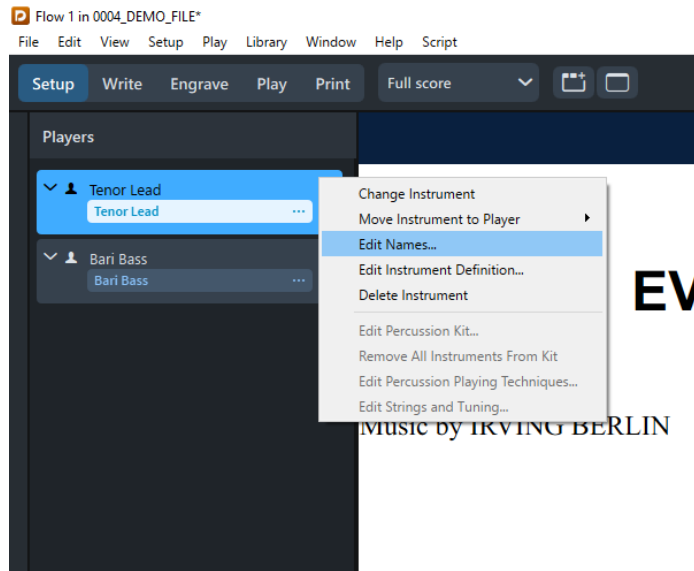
Flow 1 in 0004_DEMO_FILE*

File Edit View Setup Play Library Window Help Script

Setup Write Engrave Play Print Full score

Players

Tenor Lead
Tenor Lead ···

Bari Bass
Bari Bass ···

Change Instrument
Move Instrument to Player
Edit Names...
Edit Instrument Definition...
Delete Instrument
Edit Percussion Kit...
Remove All Instruments From Kit
Edit Percussion Playing Techniques...
Edit Strings and Tuning...

EV

Music by IRVING BERLIN